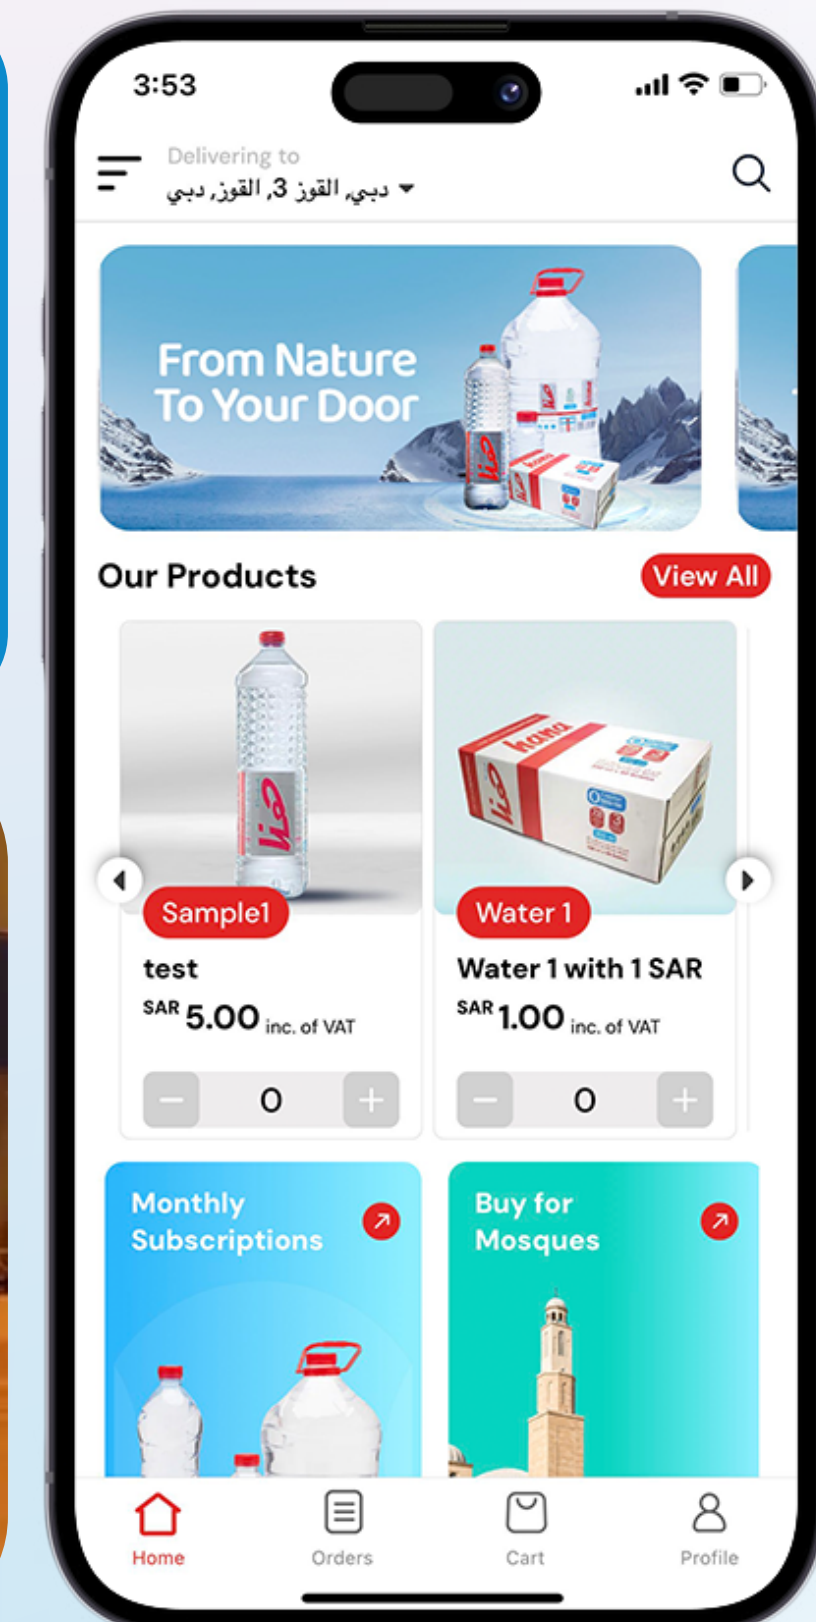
3:53

Delivering to
دبي, القوز 3, القوز, دبي

From Nature
To Your Door

Our Products

View All

Sample1
test
SAR 5.00 inc. of VAT
0

Water 1
Water 1 with 1 SAR
SAR 1.00 inc. of VAT
0

Monthly Subscriptions

Buy for Mosques

Home
Orders
Cart
Profile